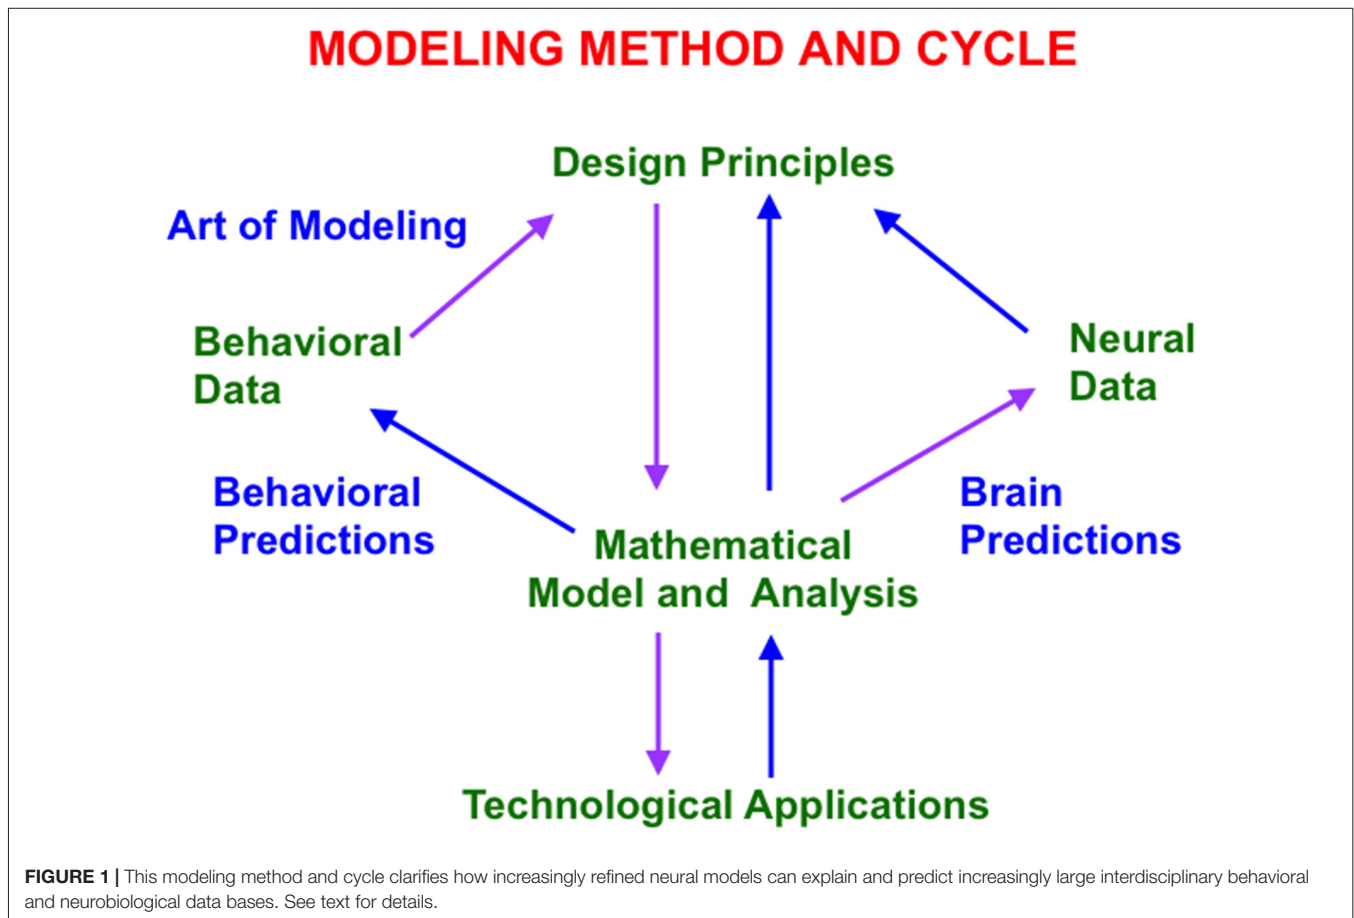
MODELING METHOD AND CYCLE

Design Principles

Art of Modeling

Behavioral Data

Neural Data

Behavioral Predictions

Brain Predictions

Mathematical Model and Analysis

Technological Applications

**FIGURE 1 |** This modeling method and cycle clarifies how increasingly refined neural models can explain and predict increasingly large interdisciplinary behavioral and neurobiological data bases. See text for details.